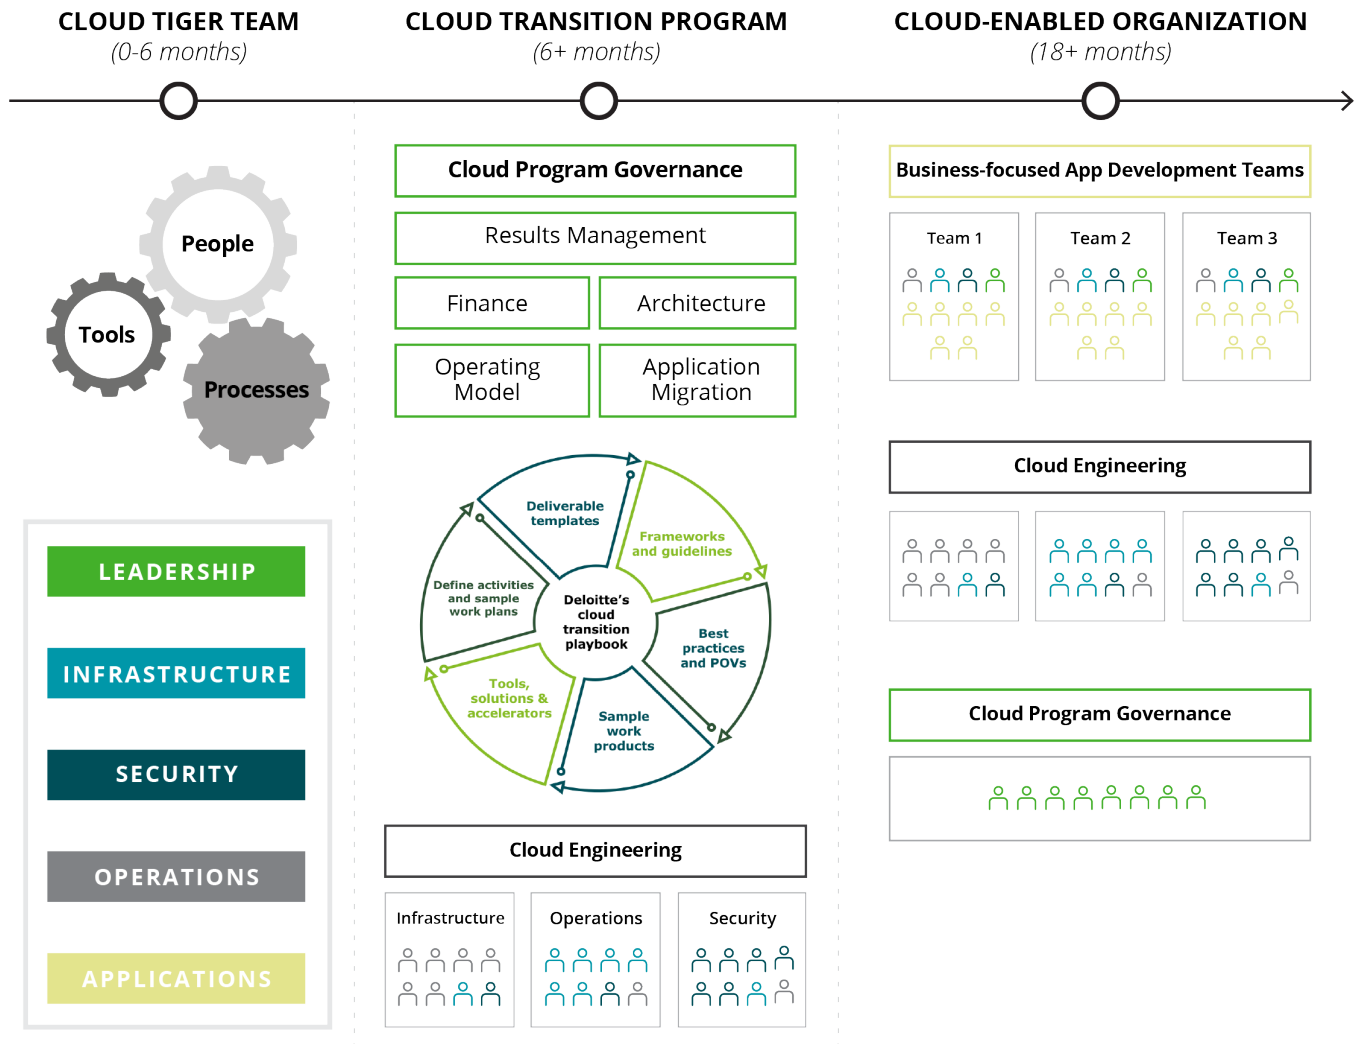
CLOUD TIGER TEAM
(0-6 months)

CLOUD TRANSITION PROGRAM
(6+ months)

CLOUD-ENABLED ORGANIZATION
(18+ months)

People
Tools
Processes

LEADERSHIP
INFRASTRUCTURE
SECURITY
OPERATIONS
APPLICATIONS

Cloud Program Governance
Results Management
Finance
Architecture
Operating Model
Application Migration

Deliverable templates
Frameworks and guidelines
Best practices and POVs
Sample work products
Tools, solutions & accelerators
Define activities and sample work plans
Deloitte's cloud transition playbook

Cloud Engineering
Infrastructure
Operations
Security

Business-focused App Development Teams
Team 1
Team 2
Team 3

Cloud Engineering

Cloud Program Governance